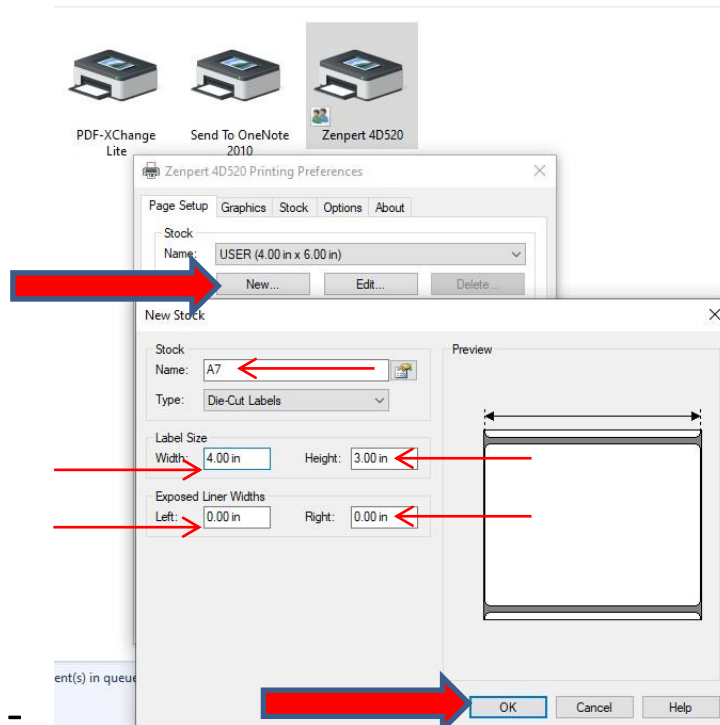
PDF-XChange Lite

Send To OneNote 2010

Zenpert 4D520

Zenpert 4D520 Printing Preferences

Page Setup | Graphics | Stock | Options | About

Stock
Name: USER (4.00 in x 6.00 in)
New...
Edit...
Delete...

New Stock

Stock
Name: A7
Type: Die-Cut Labels

Label Size
Width: 4.00 in
Height: 3.00 in

Exposed Liner Widths
Left: 0.00 in
Right: 0.00 in

Preview

ent(s) in queue

OK
Cancel
Help

-